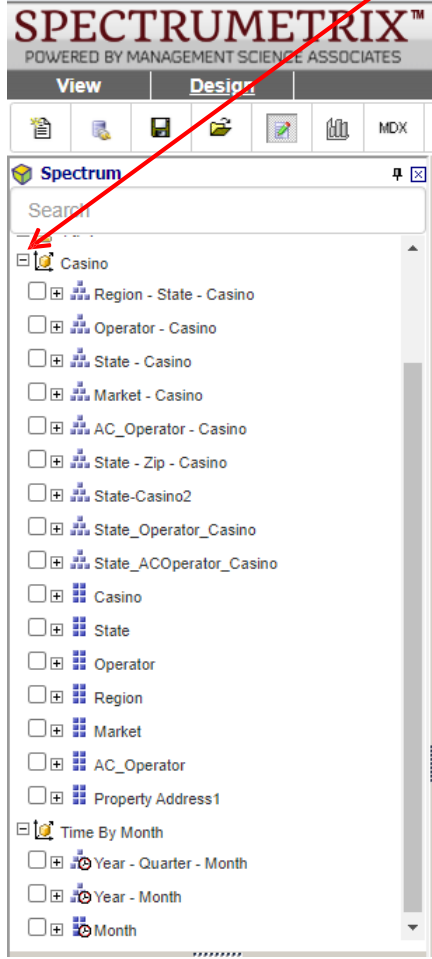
SPECTRUMETRIX™
POWERED BY MANAGEMENT SCIENCE ASSOCIATES

View | Design

MDX

Spectrum

Search

Casino
Region - State - Casino
Operator - Casino
State - Casino
Market - Casino
AC_Operator - Casino
State - Zip - Casino
State-Casino2
State_Operator_Casino
State_ACOperator_Casino
Casino
State
Operator
Region
Market
AC_Operator
Property Address1
Time By Month
Year - Quarter - Month
Year - Month
Month